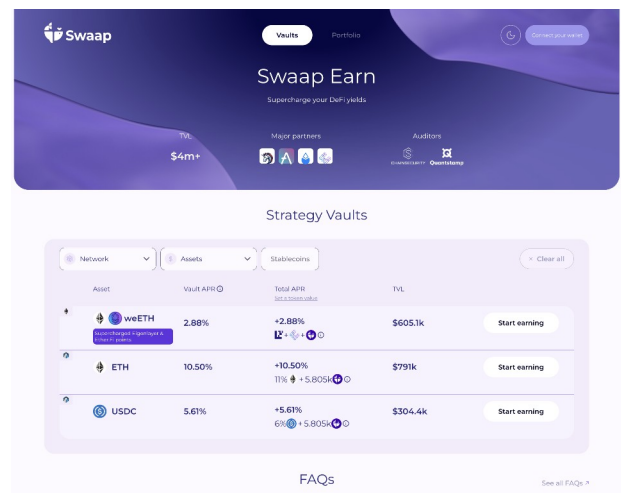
Swaap

Vaults

Portfolio

Connect your wallet

Swaap Earn

Supercharge your DeFi yields

TVL

$4m+

Major partners

Auditors

Quantstamp

Strategy Vaults

Network

Assets

Stablecoins

× Clear all

Asset

Vault APR

Total APR

Set a token value

TVL

weETH

Supercharged EigenLayer & Ether.fi points

2.88%

+2.88%

+ + +

$605.1k

Start earning

ETH

10.50%

+10.50%

11% + 5.805k

$791k

Start earning

USDC

5.61%

+5.61%

6% + 5.805k

$304.4k

Start earning

FAQs

See all FAQs ↗